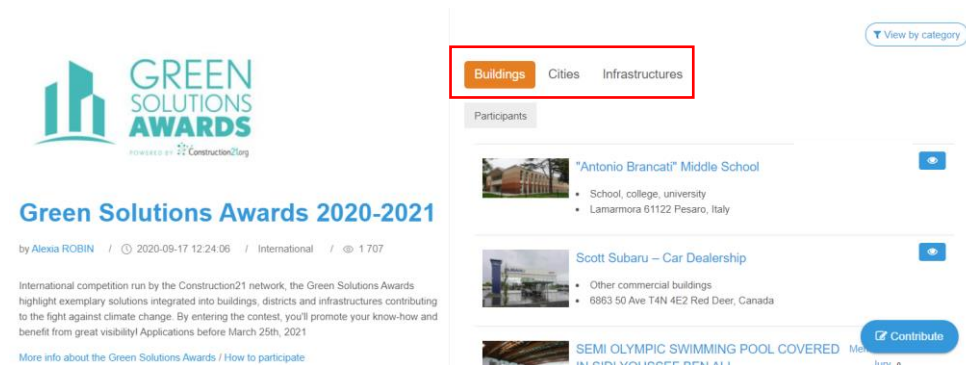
GREEN SOLUTIONS AWARDS

POWERED BY Construction21.org

Green Solutions Awards 2020-2021

by Alexia ROBIN / 2020-09-17 12:24:06 / International / 1 707

International competition run by the Construction21 network, the Green Solutions Awards highlight exemplary solutions integrated into buildings, districts and infrastructures contributing to the fight against climate change. By entering the contest, you'll promote your know-how and benefit from great visibility! Applications before March 25th, 2021

More info about the Green Solutions Awards / How to participate

View by category

Buildings Cities Infrastructures

Participants

"Antonio Brancati" Middle School

- School, college, university
- Lamarmora 61122 Pesaro, Italy

Scott Subaru – Car Dealership

- Other commercial buildings
- 6863 50 Ave T4N 4E2 Red Deer, Canada

SEMI OLYMPIC SWIMMING POOL COVERED IN SIDI YOUSSEF BEN ALI

Contribute